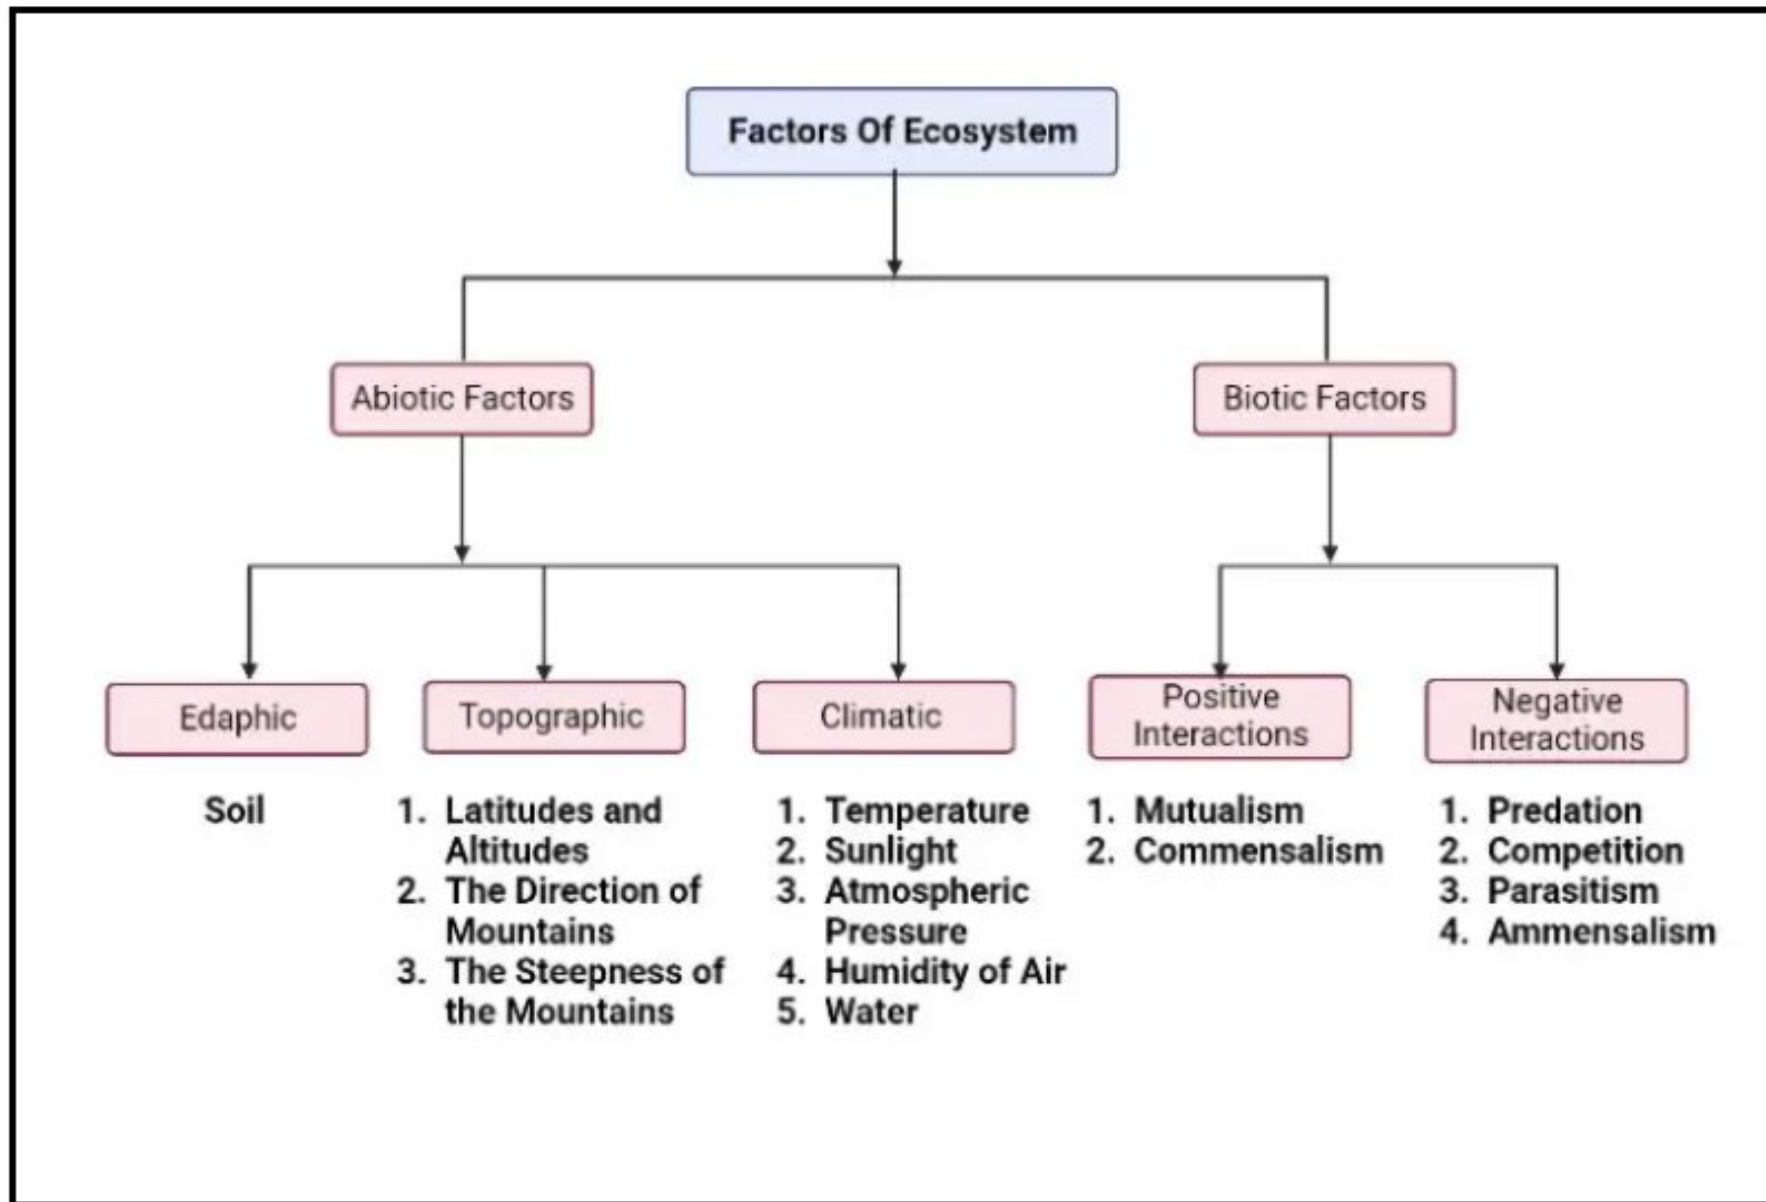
Factors Of Ecosystem

Abiotic Factors

Biotic Factors

Edaphic

Topographic

Climatic

Positive Interactions

Negative Interactions

Soil

1. Latitudes and Altitudes
2. The Direction of Mountains
3. The Steepness of the Mountains

1. Temperature
2. Sunlight
3. Atmospheric Pressure
4. Humidity of Air
5. Water

1. Mutualism
2. Commensalism

1. Predation
2. Competition
3. Parasitism
4. Ammensalism